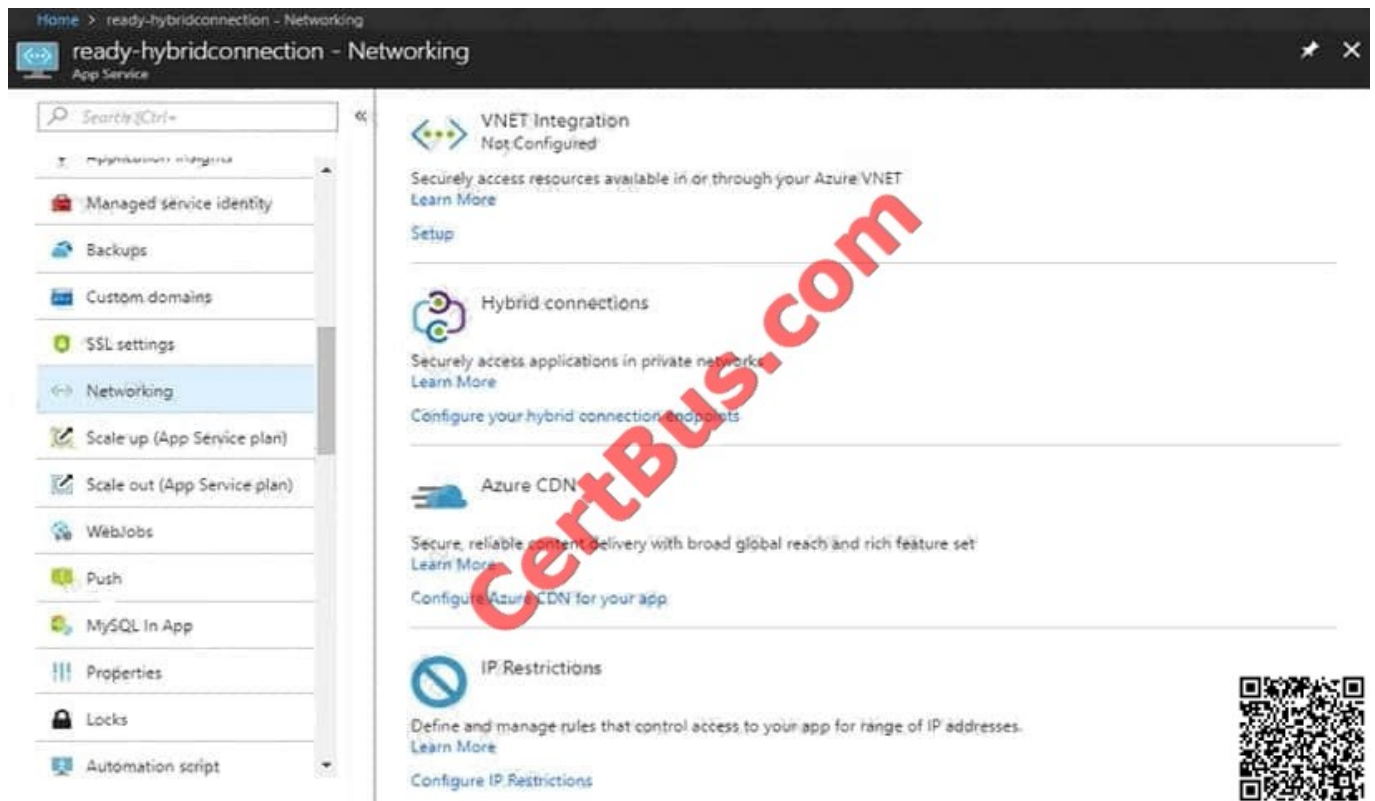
Home > ready-hybridconnection - Networking

ready-hybridconnection - Networking
App Service

Search (Ctrl+

«

Application Insights

Managed service identity

Backups

Custom domains

SSL settings

Networking

Scale up (App Service plan)

Scale out (App Service plan)

WebJobs

Push

MySQL In App

Properties

Locks

Automation script

VNET Integration
Not Configured

Securely access resources available in or through your Azure VNET
Learn More

Setup

Hybrid connections

Securely access applications in private networks
Learn More

Configure your hybrid connection endpoints

Azure CDN

Secure, reliable content delivery with broad global reach and rich feature set
Learn More

Configure Azure CDN for your app

IP Restrictions

Define and manage rules that control access to your app for range of IP addresses.
Learn More

Configure IP Restrictions

CertBus.com